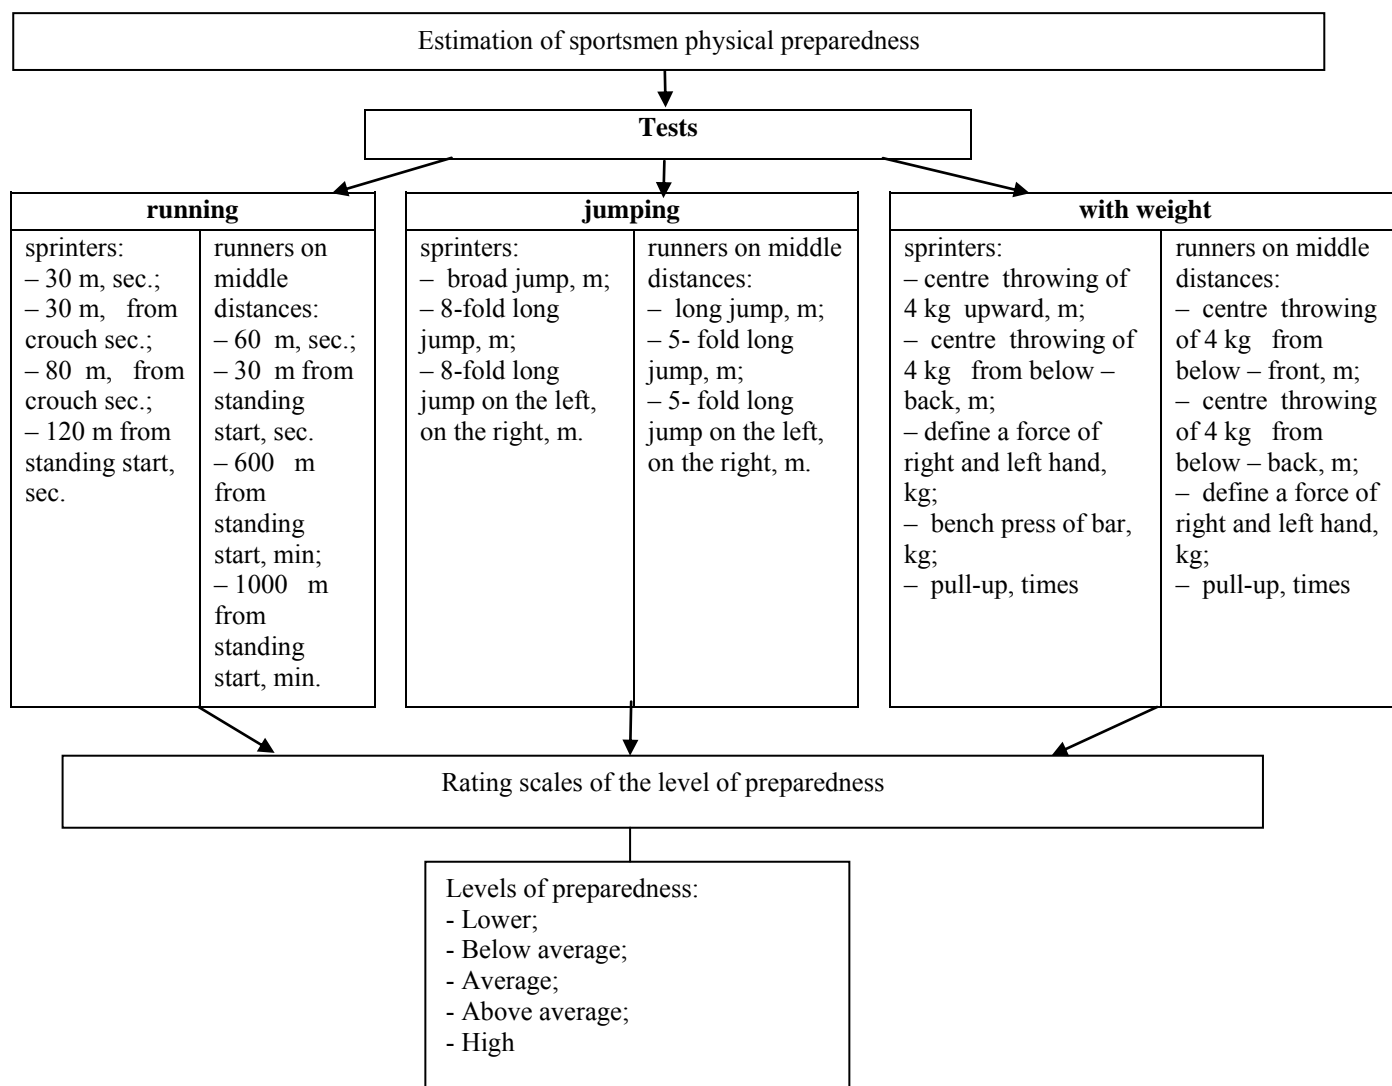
Estimation of sportsmen physical preparedness

Tests

running

sprinters:
– 30 m, sec.;
– 30 m, from crouch sec.;
– 80 m, from crouch sec.;
– 120 m from standing start, sec.

runners on middle distances:
– 60 m, sec.;
– 30 m from standing start, sec.
– 600 m from standing start, min;
– 1000 m from standing start, min.

jumping

sprinters:
– broad jump, m;
– 8-fold long jump, m;
– 8-fold long jump on the left, on the right, m.

runners on middle distances:
– long jump, m;
– 5- fold long jump, m;
– 5- fold long jump on the left, on the right, m.

with weight

sprinters:
– centre throwing of 4 kg upward, m;
– centre throwing of 4 kg from below – back, m;
– define a force of right and left hand, kg;
– bench press of bar, kg;
– pull-up, times

runners on middle distances:
– centre throwing of 4 kg from below – front, m;
– centre throwing of 4 kg from below – back, m;
– define a force of right and left hand, kg;
– pull-up, times

Rating scales of the level of preparedness

Levels of preparedness:
- Lower;
- Below average;
- Average;
- Above average;
- High